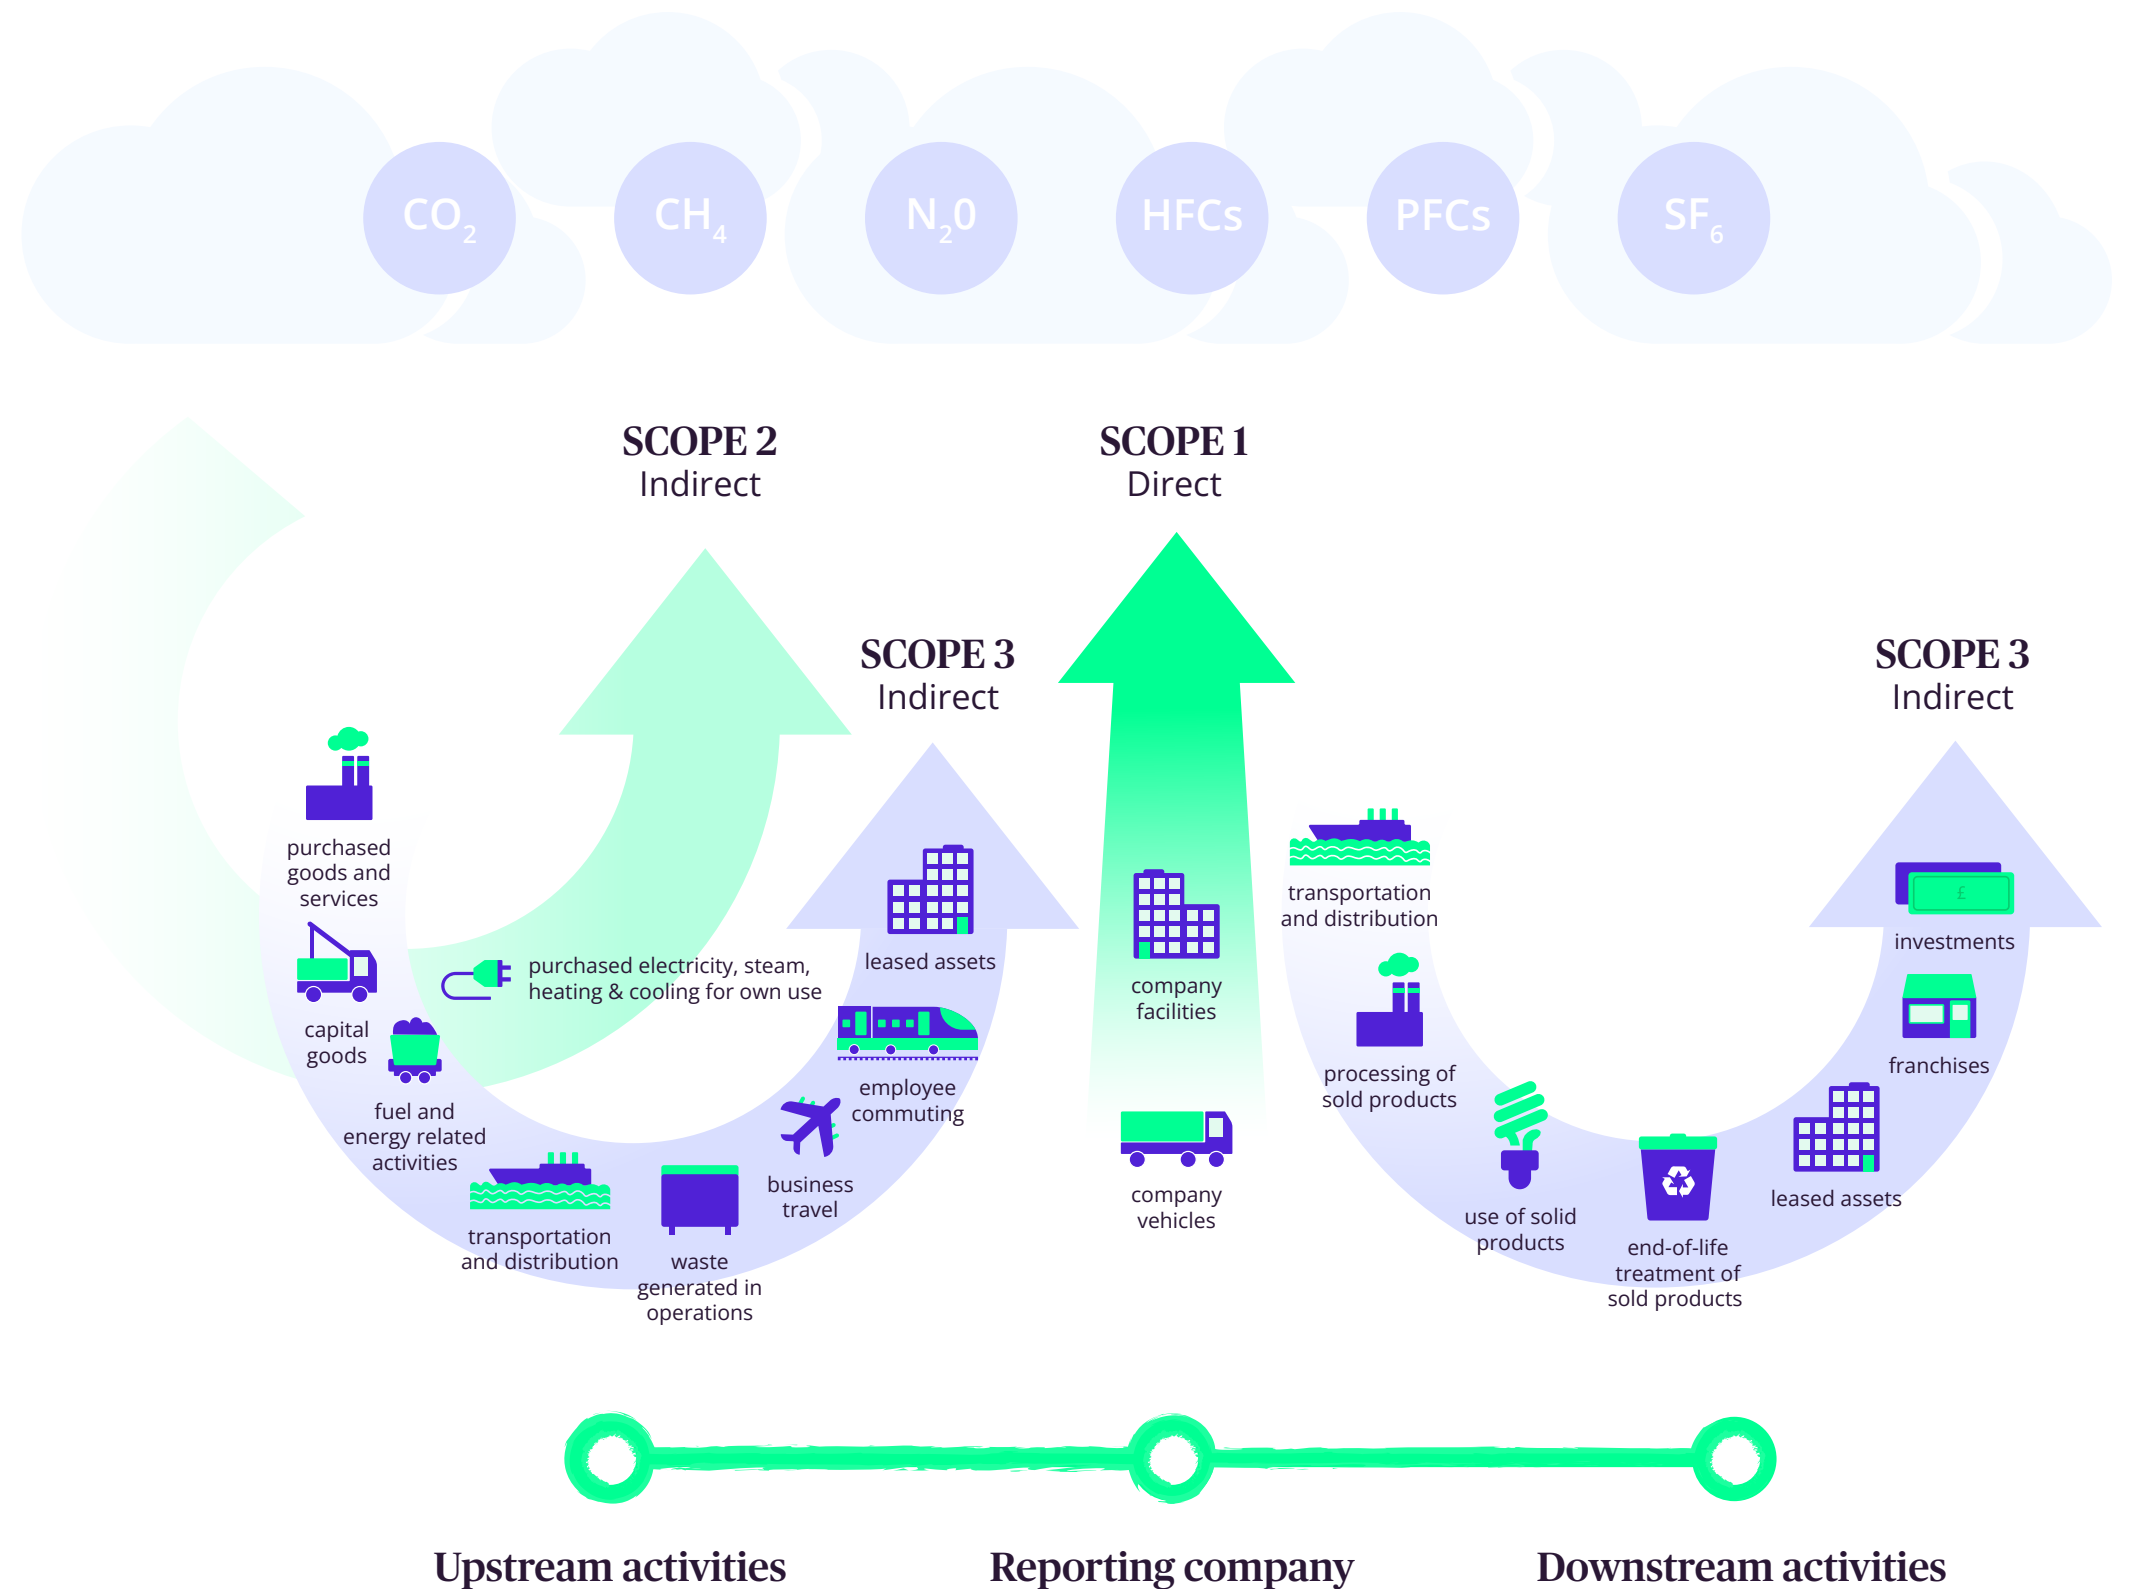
$CO_2$ $CH_4$ $N_20$ HFCs PFCs $SF_6$

SCOPE 2
Indirect

SCOPE 1
Direct

SCOPE 3
Indirect

SCOPE 3
Indirect

purchased goods and services

capital goods

fuel and energy related activities

transportation and distribution

waste generated in operations

business travel

employee commuting

leased assets

purchased electricity, steam, heating & cooling for own use

company facilities

company vehicles

transportation and distribution

processing of sold products

use of solid products

end-of-life treatment of sold products

leased assets

franchises

investments

£

Upstream activities

Reporting company

Downstream activities